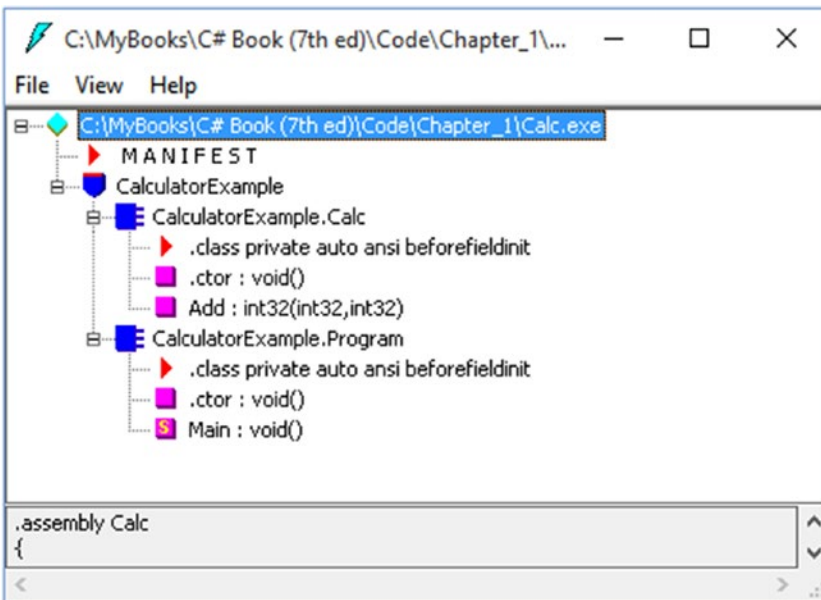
C:\MyBooks\C# Book (7th ed)\Code\Chapter_1\...

File View Help

C:\MyBooks\C# Book (7th ed)\Code\Chapter_1\Calc.exe
MANIFEST
CalculatorExample
CalculatorExample.Calc
.class private auto ansi beforefieldinit
.ctor : void()
Add : int32(int32,int32)
CalculatorExample.Program
.class private auto ansi beforefieldinit
.ctor : void()
S Main : void()

.assembly Calc
{